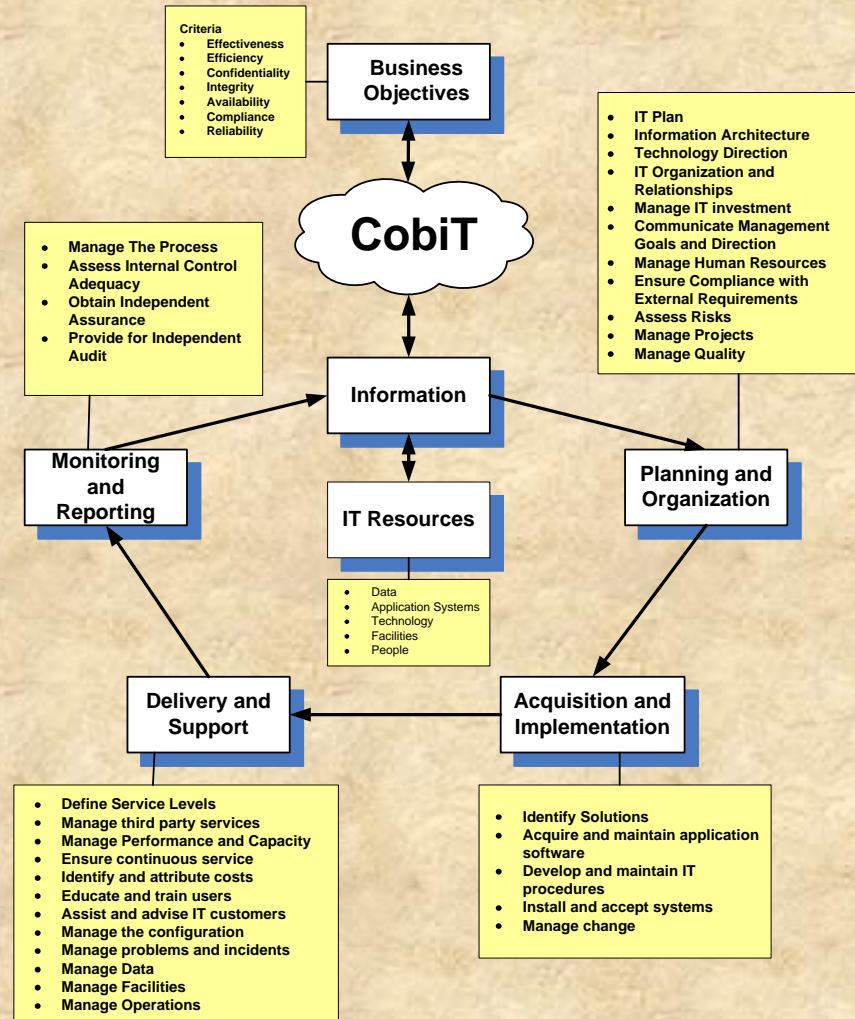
Criteria
- Effectiveness
- Efficiency
- Confidentiality
- Integrity
- Availability
- Compliance
- Reliability

Business Objectives

CobiT

- IT Plan
- Information Architecture
- Technology Direction
- IT Organization and Relationships
- Manage IT investment
- Communicate Management Goals and Direction
- Manage Human Resources
- Ensure Compliance with External Requirements
- Assess Risks
- Manage Projects
- Manage Quality

- Manage The Process
- Assess Internal Control Adequacy
- Obtain Independent Assurance
- Provide for Independent Audit

Information

Monitoring and Reporting

Planning and Organization

IT Resources

- Data
- Application Systems
- Technology
- Facilities
- People

Delivery and Support

Acquisition and Implementation

- Define Service Levels
- Manage third party services
- Manage Performance and Capacity
- Ensure continuous service
- Identify and attribute costs
- Educate and train users
- Assist and advise IT customers
- Manage the configuration
- Manage problems and incidents
- Manage Data
- Manage Facilities
- Manage Operations

- Identify Solutions
- Acquire and maintain application software
- Develop and maintain IT procedures
- Install and accept systems
- Manage change